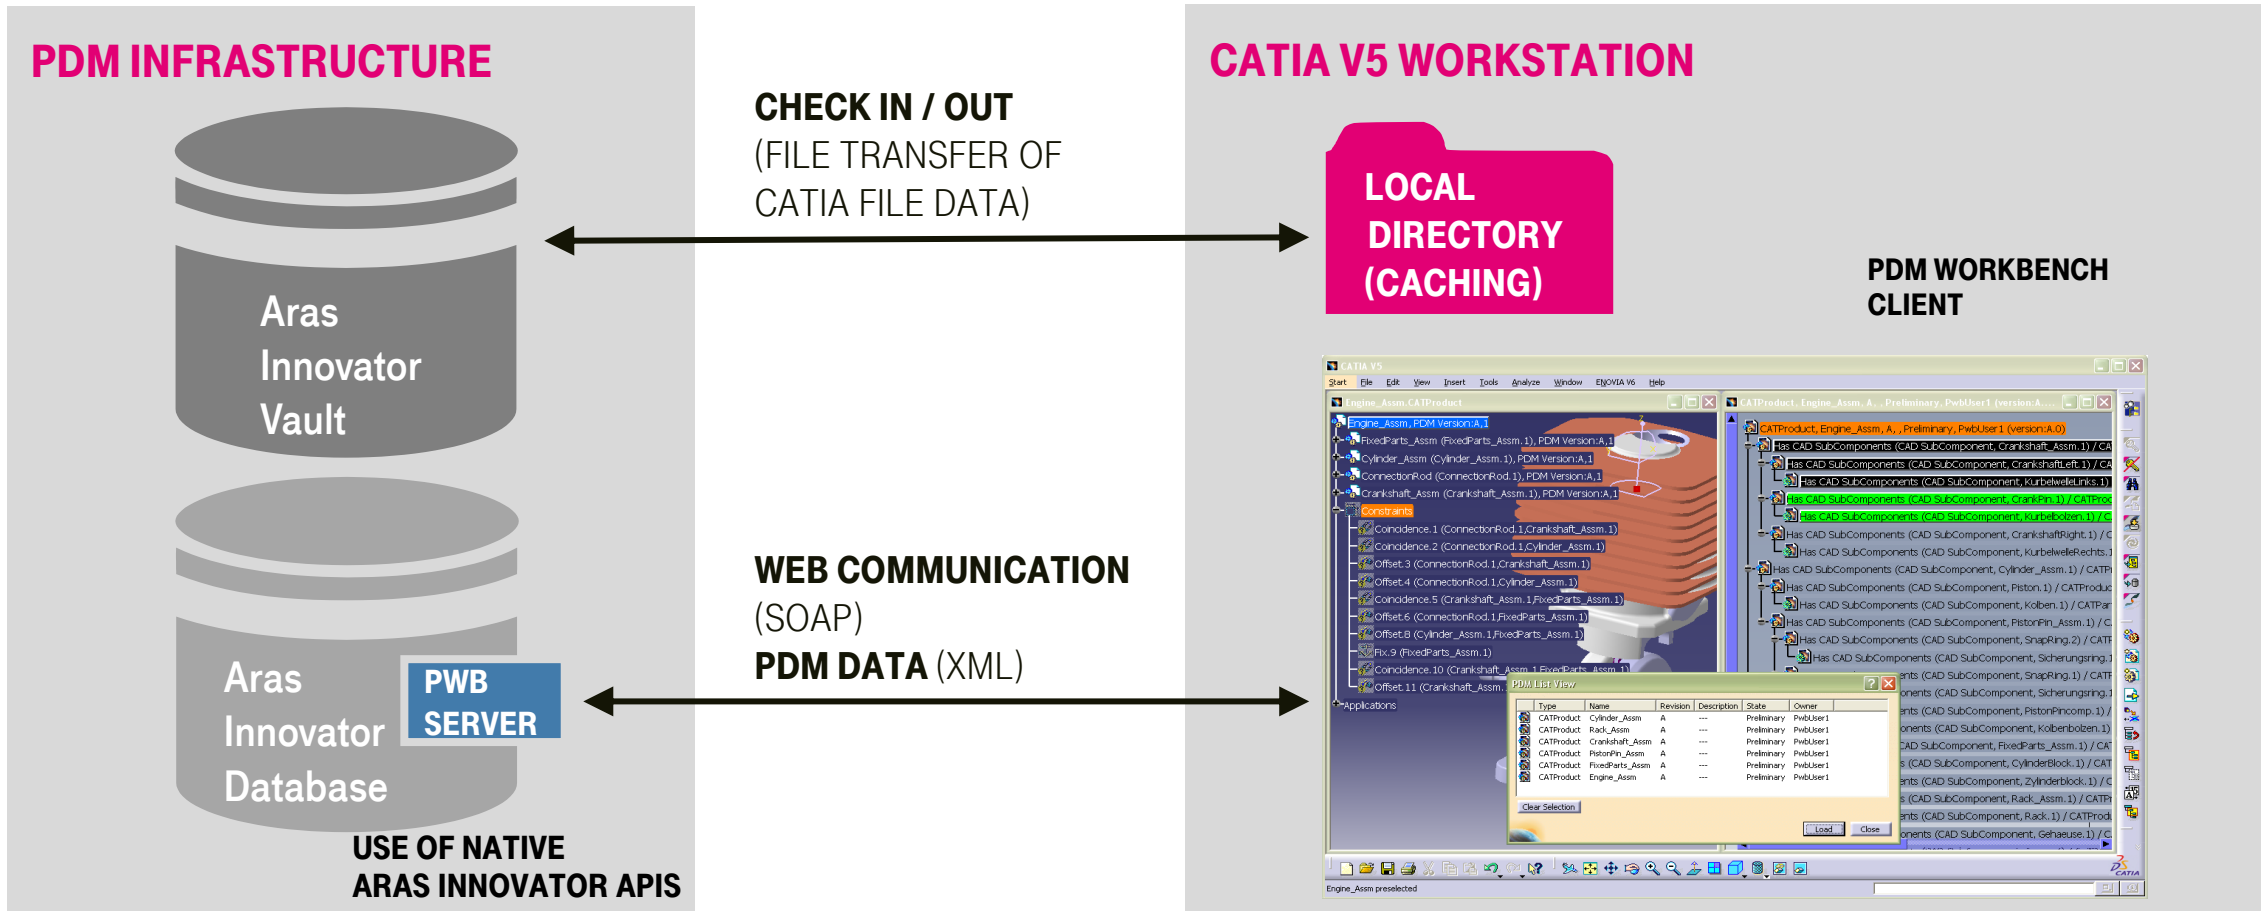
PDM INFRASTRUCTURE

Aras Innovator Vault

Aras Innovator Database

PWB SERVER

USE OF NATIVE ARAS INNOVATOR APIS

CHECK IN / OUT
(FILE TRANSFER OF CATIA FILE DATA)

WEB COMMUNICATION
(SOAP)
PDM DATA (XML)

CATIA V5 WORKSTATION

LOCAL DIRECTORY (CACHING)

PDM WORKBENCH CLIENT

CATIA V5
Start File Edit View Insert Tools Analyze Window ENOVIA V6 Help

Engine_Assm.CATProduct
Engine_Assm, PDM Version:A,1
FixedParts_Assm (FixedParts_Assm.1), PDM Version:A,1
Cylinder_Assm (Cylinder_Assm.1), PDM Version:A,1
ConnectionRod (ConnectionRod.1), PDM Version:A,1
Crankshaft_Assm (Crankshaft_Assm.1), PDM Version:A,1
Constraints
Coincidence.1 (ConnectionRod.1,Crankshaft_Assm.1)
Coincidence.2 (ConnectionRod.1,Cylinder_Assm.1)
Offset.3 (ConnectionRod.1,Crankshaft_Assm.1)
Offset.4 (ConnectionRod.1,Cylinder_Assm.1)
Coincidence.5 (Crankshaft_Assm.1,FixedParts_Assm.1)
Offset.6 (ConnectionRod.1,FixedParts_Assm.1)
Offset.8 (Cylinder_Assm.1,FixedParts_Assm.1)
Fix.9 (FixedParts_Assm.1)
Coincidence.10 (Crankshaft_Assm.1,FixedParts_Assm.1)
Offset.11 (Crankshaft_Assm.
Applications

CATProduct, Engine_Assm, A, , Preliminary, PwbUser1 (version:A.0)
Has CAD SubComponents (CAD SubComponent, Crankshaft_Assm.1) / CA
Has CAD SubComponents (CAD SubComponent, CrankshaftLeft.1) / CA
Has CAD SubComponents (CAD SubComponent, KurbelwelleLinks.1)
Has CAD SubComponents (CAD SubComponent, CrankPin.1) / CATProd
Has CAD SubComponents (CAD SubComponent, Kurbelbolzen.1) / C
Has CAD SubComponents (CAD SubComponent, CrankshaftRight.1) / C
Has CAD SubComponents (CAD SubComponent, KurbelwelleRechts.1
Has CAD SubComponents (CAD SubComponent, Cylinder_Assm.1) / CATP
Has CAD SubComponents (CAD SubComponent, Piston.1) / CATProduc
Has CAD SubComponents (CAD SubComponent, Kolben.1) / CATPar
Has CAD SubComponents (CAD SubComponent, PistonPin_Assm.1) / C
Has CAD SubComponents (CAD SubComponent, SnapRing.2) / CATF
Has CAD SubComponents (CAD SubComponent, Sicherungsring.1
nts (CAD SubComponent, SnapRing.1) / CATF
onents (CAD SubComponent, Sicherungsring.1
nts (CAD SubComponent, PistonPincomp.1) /
nents (CAD SubComponent, Kolbenbolzen.1)
CAD SubComponent, FixedParts_Assm.1) / CAT
s (CAD SubComponent, CylinderBlock.1) / CAT
nts (CAD SubComponent, Zylinderblock.1) / C
s (CAD SubComponent, Rack_Assm.1) / CATPr
nts (CAD SubComponent, Rack.1) / CATProdu
onents (CAD SubComponent, Gehaeuse.1) / C

PDM List View
| Type | Name | Revision | Description | State | Owner |
|---|---|---|---|---|---|
| CATProduct | Cylinder_Assm | A | --- | Preliminary | PwbUser1 |
| CATProduct | Rack_Assm | A | --- | Preliminary | PwbUser1 |
| CATProduct | Crankshaft_Assm | A | --- | Preliminary | PwbUser1 |
| CATProduct | PistonPin_Assm | A | --- | Preliminary | PwbUser1 |
| CATProduct | FixedParts_Assm | A | --- | Preliminary | PwbUser1 |
| CATProduct | Engine_Assm | A | --- | Preliminary | PwbUser1 |
Clear Selection
Load Close

Engine_Assm preselected